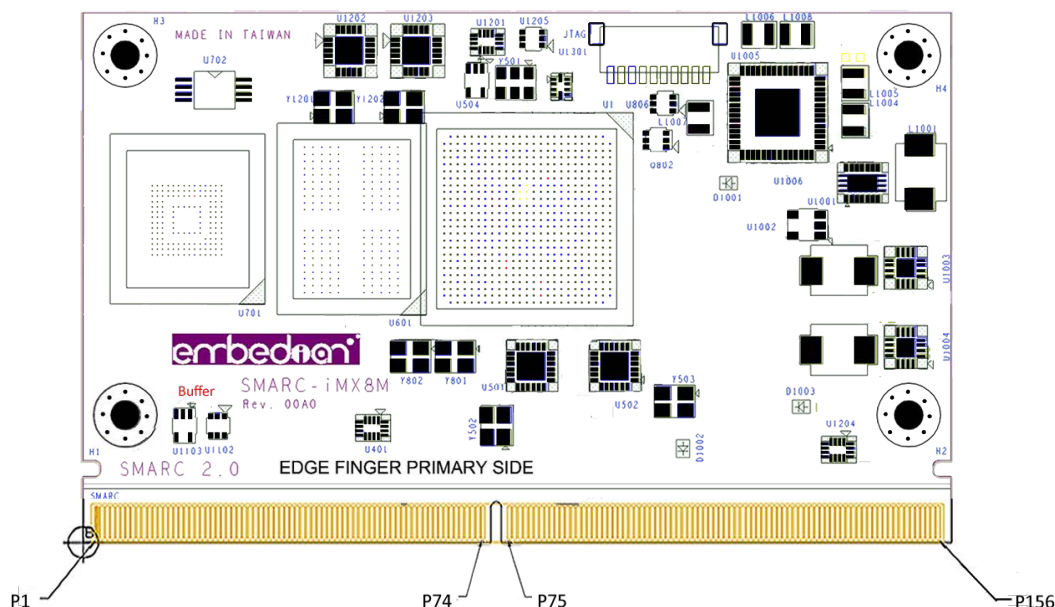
H3
MADE IN TAIWAN
U1202 U1203 U1201 U1205 JTAG U1301 L1006 L1008
U702
Y1201 Y1202 U504 Y501 U1 U806 L1007 U1005 L1005 L1004 H4
Q802 L1001
U1006
D1001
U1001
U1002
U1003
U701 U601
embedian
SMARC-iMX8M
Rev. 00A0
Buffer
Y802 Y801 U501 U502 Y503 U1004
D1003
U1103 U1102 U401 Y502 D1002 U1204
H1 H2
SMARC 2.0
EDGE FINGER PRIMARY SIDE
SMARC
P1 P74 P75 P156